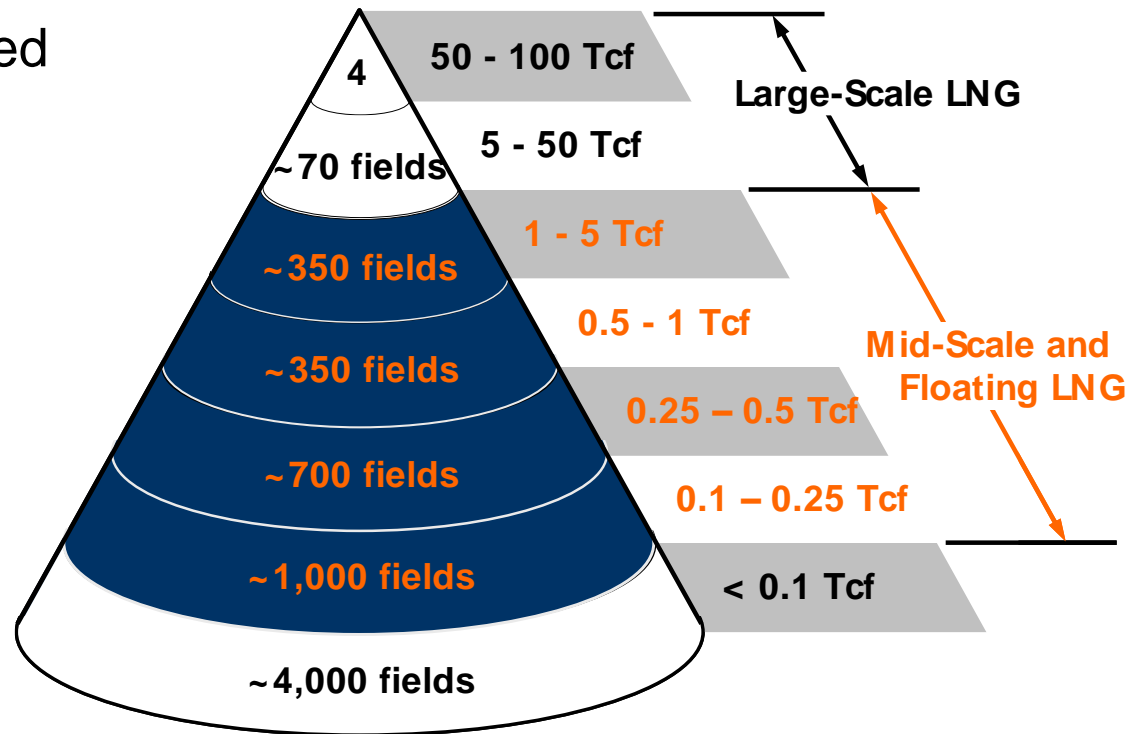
ed

4
50 - 100 Tcf
Large-Scale LNG
~70 fields
5 - 50 Tcf
~350 fields
1 - 5 Tcf
0.5 - 1 Tcf
~350 fields
Mid-Scale and Floating LNG
0.25 – 0.5 Tcf
~700 fields
0.1 – 0.25 Tcf
~1,000 fields
< 0.1 Tcf
~4,000 fields